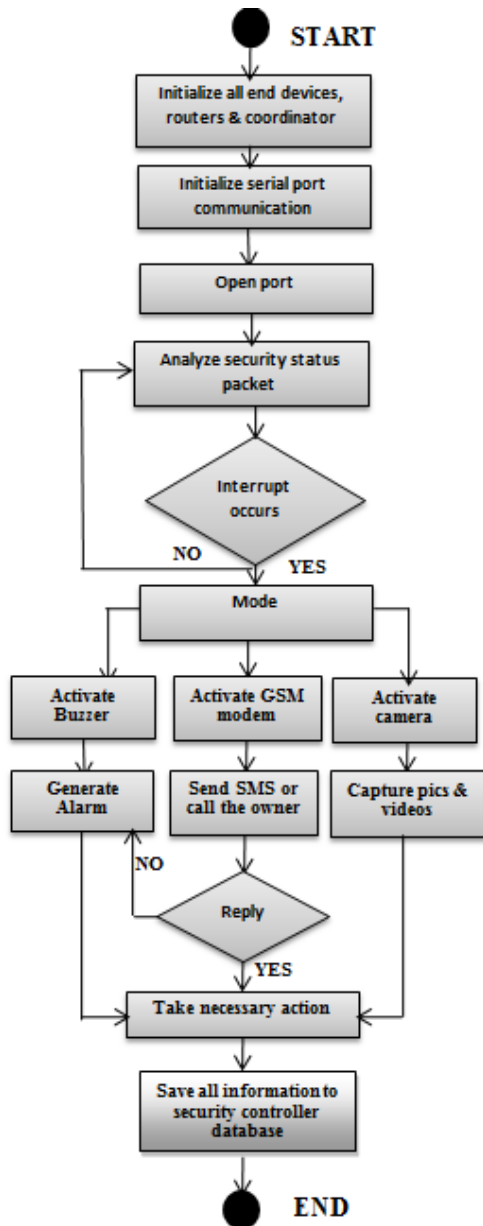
START

Initialize all end devices, routers & coordinator

Initialize serial port communication

Open port

Analyze security status packet

Interrupt occurs

NO

YES

Mode

Activate Buzzer

Activate GSM modem

Activate camera

Generate Alarm

Send SMS or call the owner

Capture pics & videos

NO

Reply

YES

Take necessary action

Save all information to security controller database

END